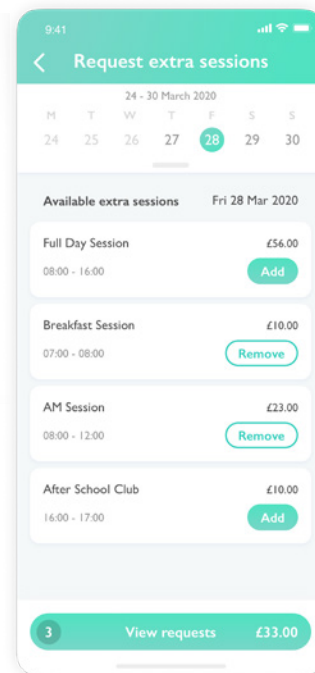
9:41

Request extra sessions

24 - 30 March 2020

| M | T | W | T | F | S | S |
|---|---|---|---|---|---|---|
| 24 | 25 | 26 | 27 | 28 | 29 | 30 |

Available extra sessions Fri 28 Mar 2020

Full Day Session £56.00
08:00 - 16:00 Add

Breakfast Session £10.00
07:00 - 08:00 Remove

AM Session £23.00
08:00 - 12:00 Remove

After School Club £10.00
16:00 - 17:00 Add

3 View requests £33.00